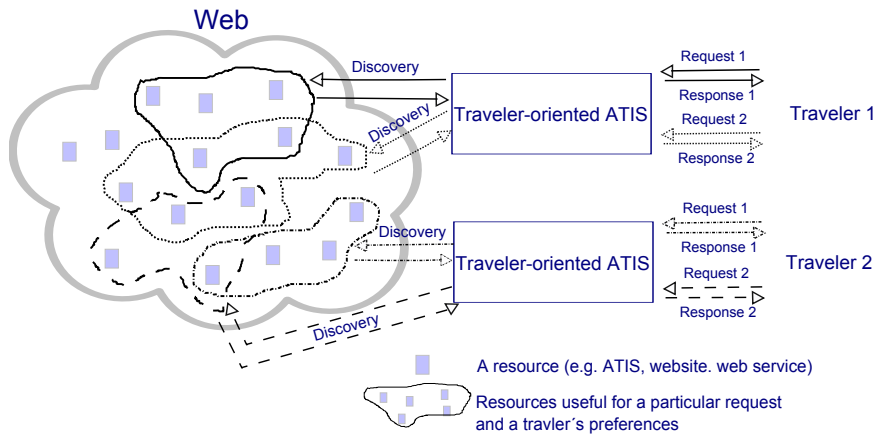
Web

Discovery

Discovery

Traveler-oriented ATIS

Request 1

Response 1

Request 2

Response 2

Traveler 1

Discovery

Traveler-oriented ATIS

Request 1

Response 1

Request 2

Response 2

Traveler 2

Discovery

A resource (e.g. ATIS, website. web service)

Resources useful for a particular request and a travler´s preferences